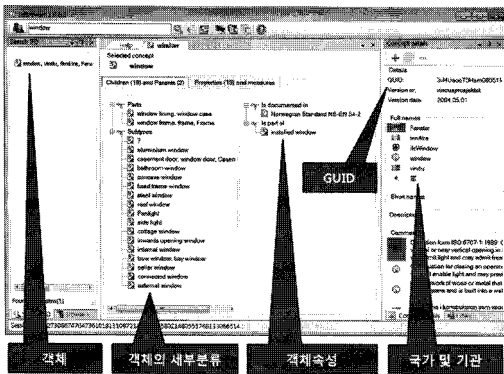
window

window, ruta, fenêtre, Fens

window

Selected concept

window

Children (18) and Parents (2)

Properties (18) and measures

Parts

window lining, window case

window frame, frame, Frame

Subtypes

?

aluminium window

casement door, window door, Casem

bathroom window

dormer window

fixed frame window

steel window

roof window

Fanlight

side light

cottage window

inwards opening window

internal window

bow window, bay window

cellar window

connected window

external window

Is documented in

Norwegian Standard NS-EN 34-2

Is part of

installed window

Concept details

Details

GUID

Version nr.

Version date

2004.05.01

Full names

Fenster

fenêtre

ikkWindow

window

vindu

Short name

Description

Comment

GUID

객체

객체의 세부분류

객체속성

국가 및 기관